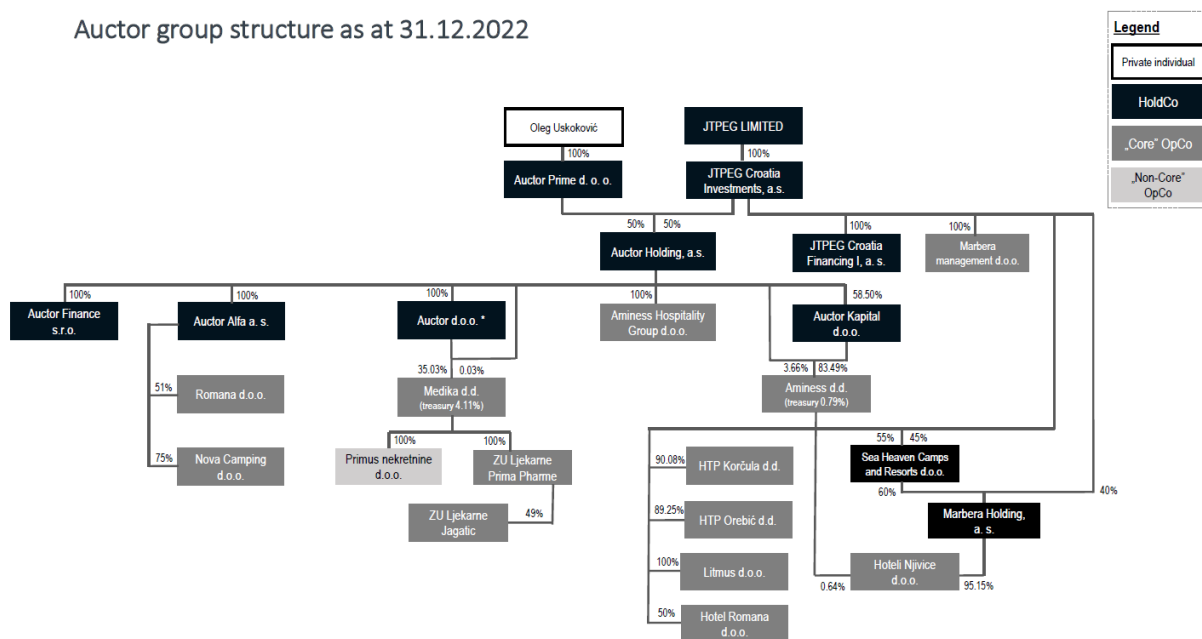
Auctor group structure as at 31.12.2022

Legend
Private individual
HoldCo
„Core" OpCo
„Non-Core" OpCo

Oleg Uskoković
100%
Auctor Prime d. o. o.

JTPEG LIMITED
100%
JTPEG Croatia Investments, a.s.

50%
50%
Auctor Holding, a.s.

100%
JTPEG Croatia Financing I, a. s.

100%
Marbera management d.o.o.

100%
Auctor Finance s.r.o.

100%
Auctor Alfa a. s.

51%
Romana d.o.o.

75%
Nova Camping d.o.o.

100%
Auctor d.o.o. *

35.03%
0.03%
Medika d.d.
(treasury 4.11%)

100%
Primus nekretnine d.o.o.

100%
ZU Ljekarne Prima Pharme

ZU Ljekarne Jagatic
49%

100%
Aminess Hospitality Group d.o.o.

58.50%
Auctor Kapital d.o.o.

3.66%
83.49%
Aminess d.d.
(treasury 0.79%)

90.08%
HTP Korčula d.d.

89.25%
HTP Orebić d.d.

100%
Litmus d.o.o.

50%
Hotel Romana d.o.o.

55%
45%
Sea Heaven Camps and Resorts d.o.o.

60%
40%
Marbera Holding, a. s.

Hoteli Njivice d.o.o.
0.64%
95.15%